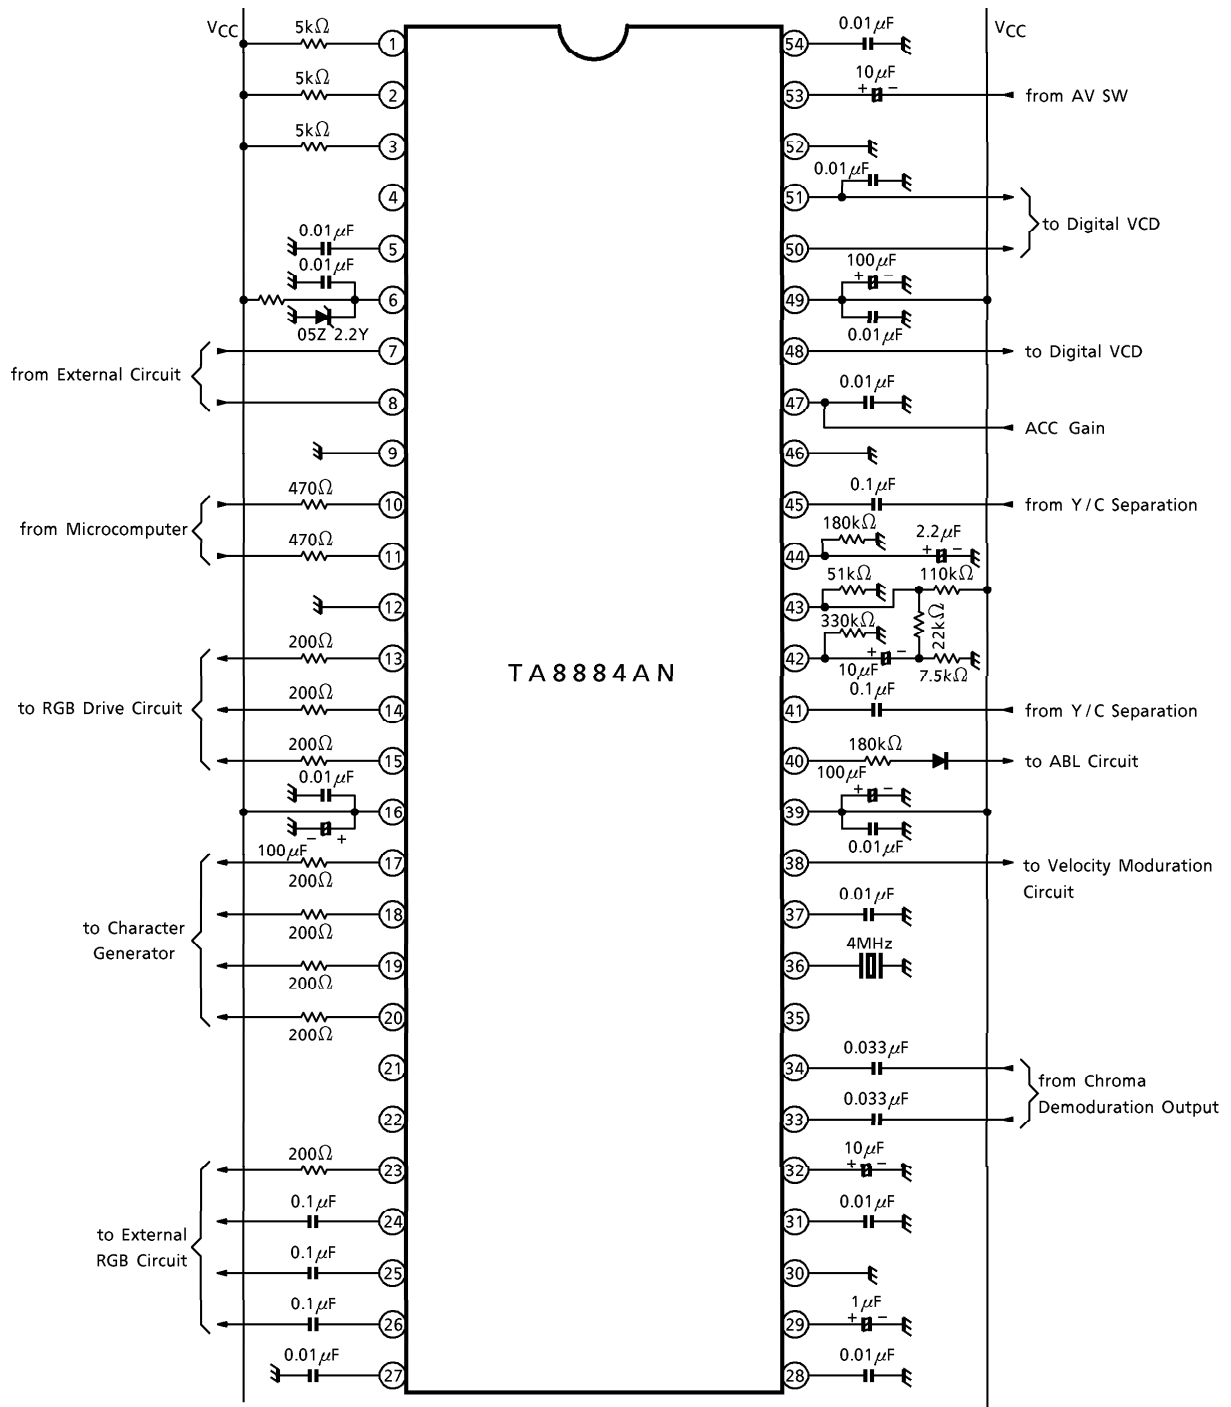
$V_{CC}$

5kΩ 1
5kΩ 2
5kΩ 3
4
0.01μF 5
0.01μF 6
05Z 2.2Y
from External Circuit 7
8
9
from Microcomputer 470Ω 10
470Ω 11
12
to RGB Drive Circuit 200Ω 13
200Ω 14
200Ω 15
0.01μF 16
100μF
to Character Generator 200Ω 17
200Ω 18
200Ω 19
200Ω 20
200Ω
21
22
to External RGB Circuit 200Ω 23
0.1μF 24
0.1μF 25
0.1μF 26
0.01μF 27

TA8884AN

$V_{CC}$

54 0.01μF
53 10μF from AV SW
52
51 0.01μF to Digital VCD
50
49 100μF 0.01μF
48 to Digital VCD
47 0.01μF ACC Gain
46
45 0.1μF from Y/C Separation
44 180kΩ 2.2μF
43 51kΩ 110kΩ 22kΩ
42 330kΩ 10μF 7.5kΩ
41 0.1μF from Y/C Separation
40 180kΩ to ABL Circuit
39 100μF 0.01μF
38 to Velocity Moduration Circuit
37 0.01μF
36 4MHz
35
34 0.033μF from Chroma Demoduration Output
33 0.033μF
32 10μF
31 0.01μF
30
29 1μF
28 0.01μF